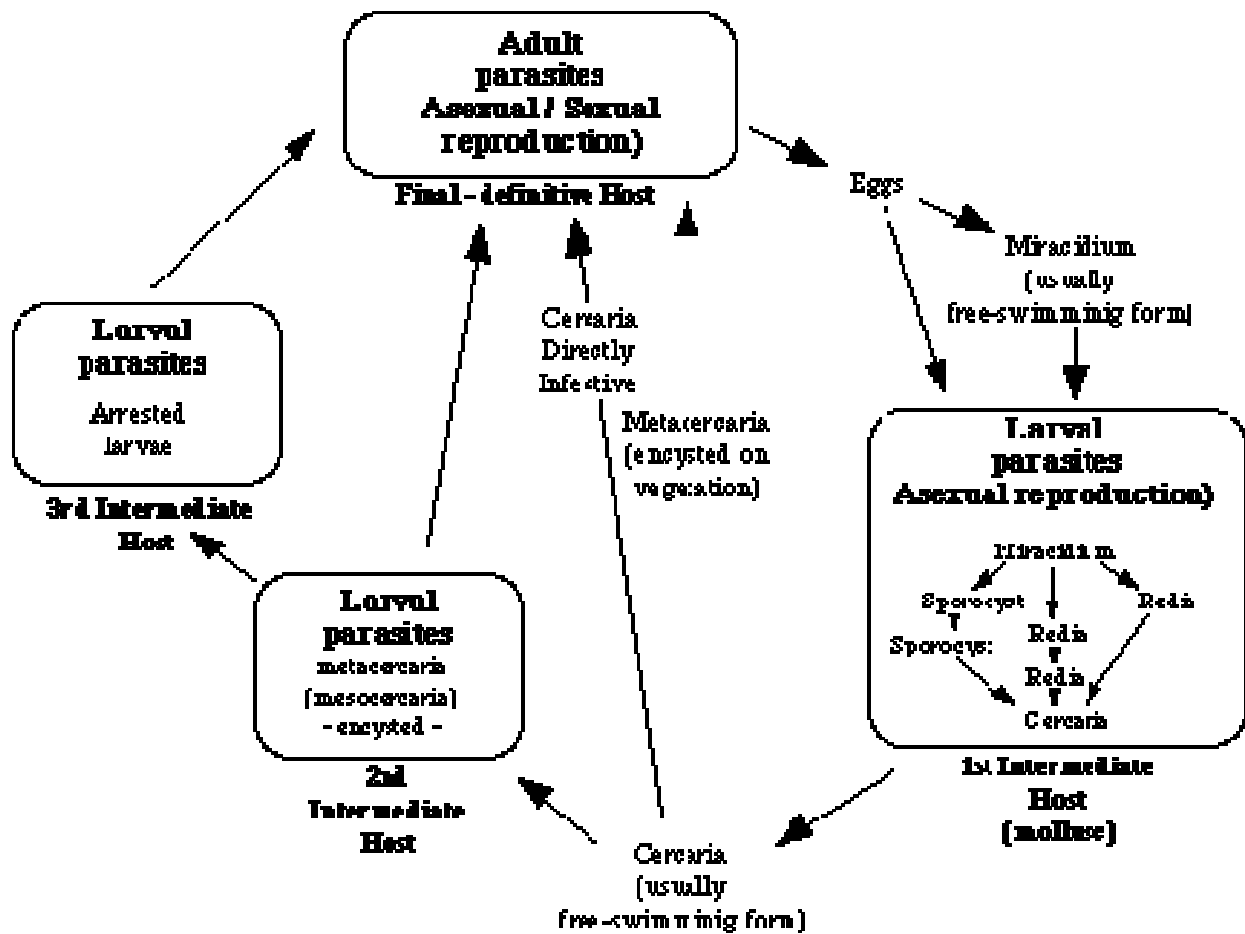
Adult parasites Asexual / Sexual reproduction)

Final - definitive Host

Eggs

Miracidium (usually free-swimminig form)

Larval parasites Asexual reproduction)

Miracidium

Sporocyst

Redia

Sporocyst

Redia

Redia

Redia

Cercaria

1st Intermediate Host (mollusc)

Cercaria (usually free-swimminig form)

Cercaria Directly Infective

Metacercaria (encysted on vegetation)

Larval parasites metacercaria (mesocercaria) - encysted -

2nd Intermediate Host

Larval parasites

Arrested larvae

3rd Intermediate Host